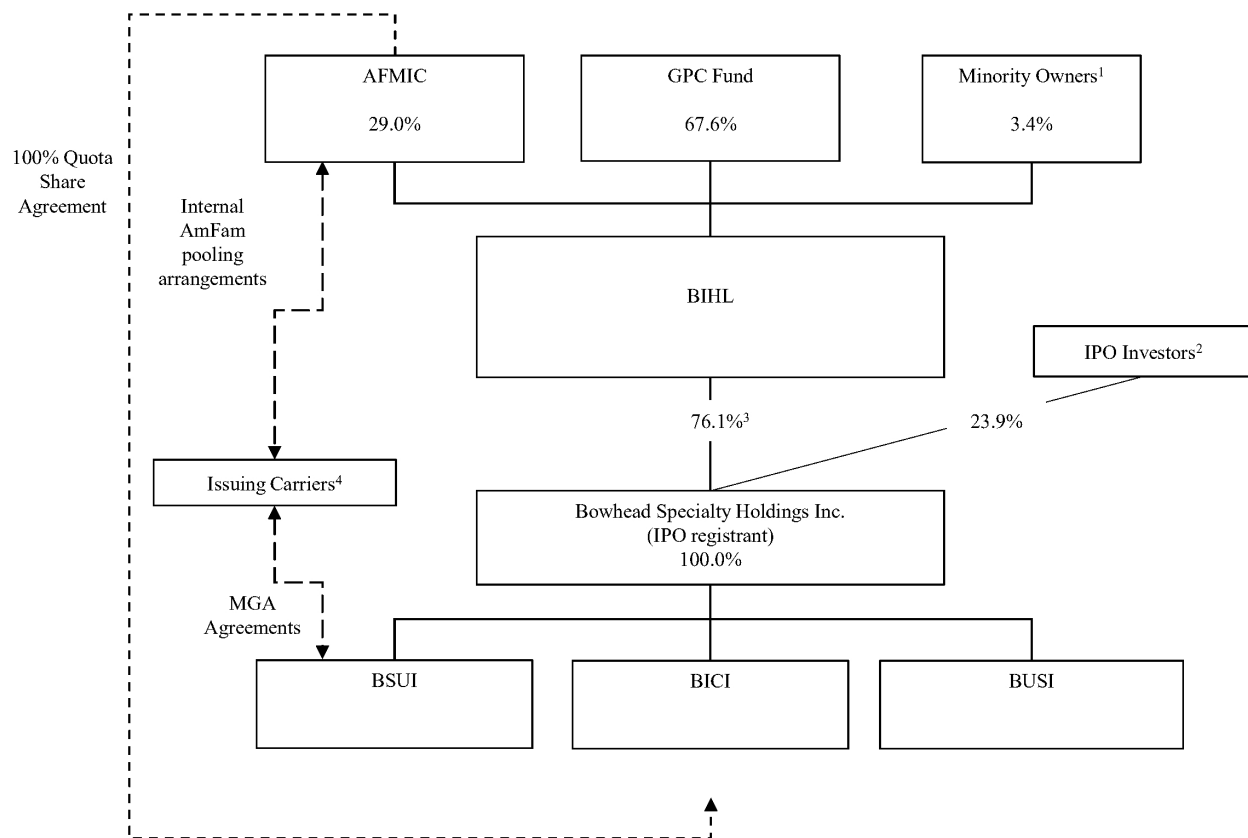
AFMIC
29.0%

GPC Fund
67.6%

Minority Owners$^1$
3.4%

100% Quota Share Agreement

Internal AmFam pooling arrangements

BIHL

IPO Investors$^2$

76.1%$^3$

23.9%

Issuing Carriers$^4$

Bowhead Specialty Holdings Inc. (IPO registrant) 100.0%

MGA Agreements

BSUI

BICI

BUSI